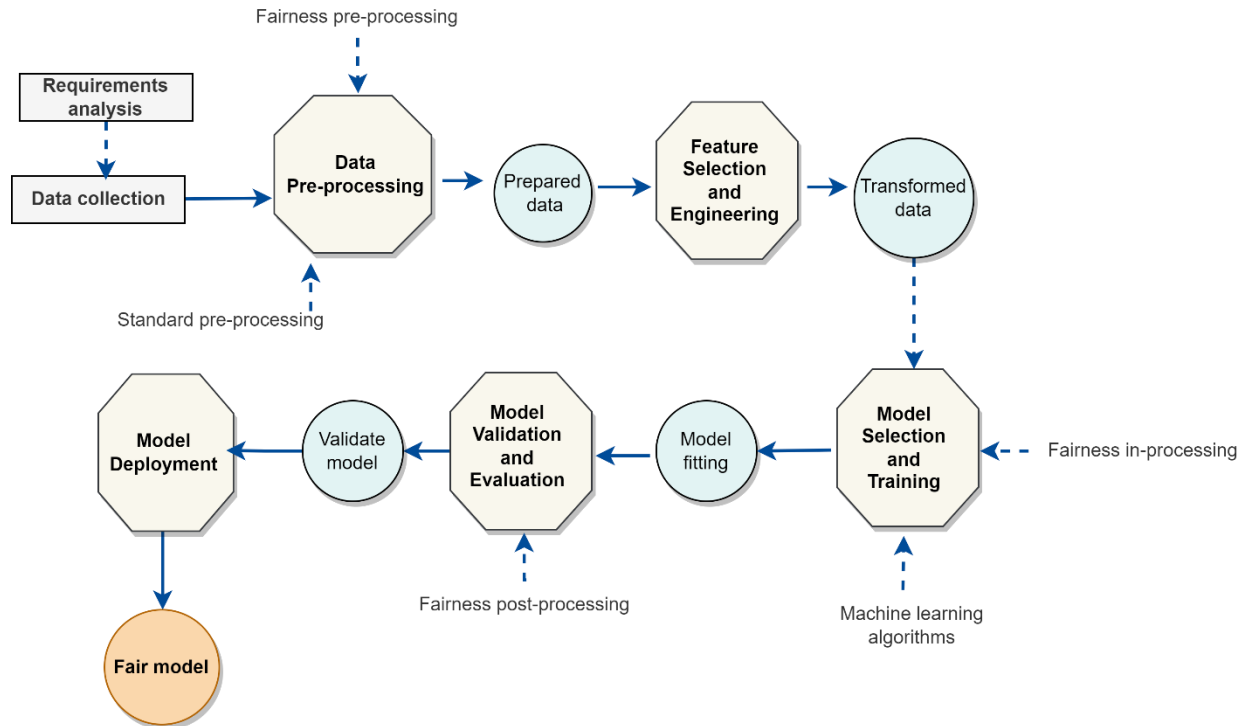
Fairness pre-processing

Requirements analysis

Data collection

Data Pre-processing

Standard pre-processing

Prepared data

Feature Selection and Engineering

Transformed data

Model Selection and Training

Fairness in-processing

Machine learning algorithms

Model fitting

Model Validation and Evaluation

Fairness post-processing

Validate model

Model Deployment

Fair model